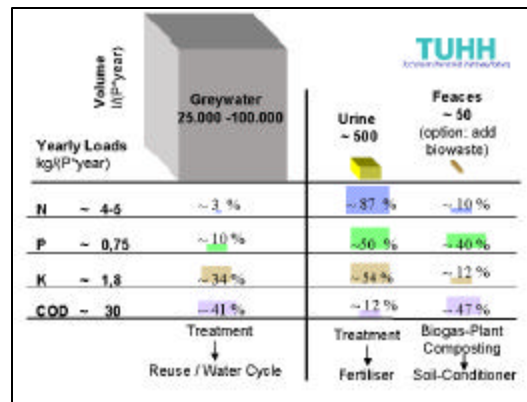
Volume l/(P*year)

TUHH

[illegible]

Yearly Loads kg/(P*year)

| | Greywater 25.000 -100.000 | Urine ~ 500 | Feaces ~ 50 (option: add biowaste) |
|---|---|---|---|
| N ~ 4-5 | ~ 3 % | ~ 87 % | ~ 10 % |
| P ~ 0,75 | ~ 10 % | ~50 % | ~ 40 % |
| K ~ 1,8 | ~ 34 % | ~ 54 % | ~ 12 % |
| COD ~ 30 | ~ 41 % | ~ 12 % | ~ 47 % |
| | Treatment ↓ Reuse / Water Cycle | Treatment ↓ Fertiliser | Biogas-Plant Composting ↓ Soil-Conditioner |